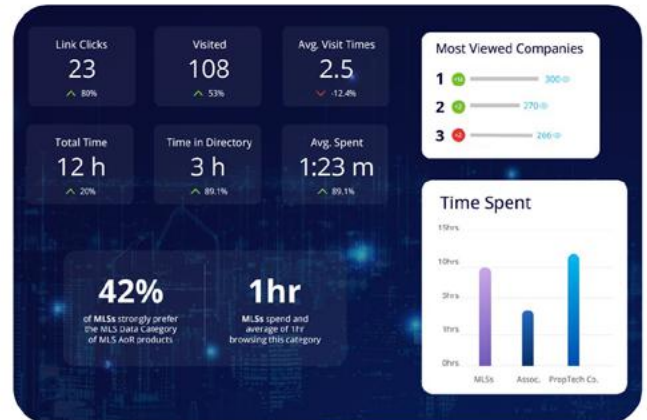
Link Clicks
23
80%

Visited
108
53%

Avg. Visit Times
2.5
-12.4%

Most Viewed Companies
1 +14 300
2 +2 270
3 -2 266

Total Time
12 h
20%

Time in Directory
3 h
89.1%

Avg. Spent
1:23 m
89.1%

Time Spent
15hrs
10hrs
5hrs
1hrs
0hrs
MLSs
Assoc.
PropTech Co.

42%
of MLSs strongly prefer the MLS Data Category of MLS AoR products

1hr
MLSs spend and average of 1hr browsing this category